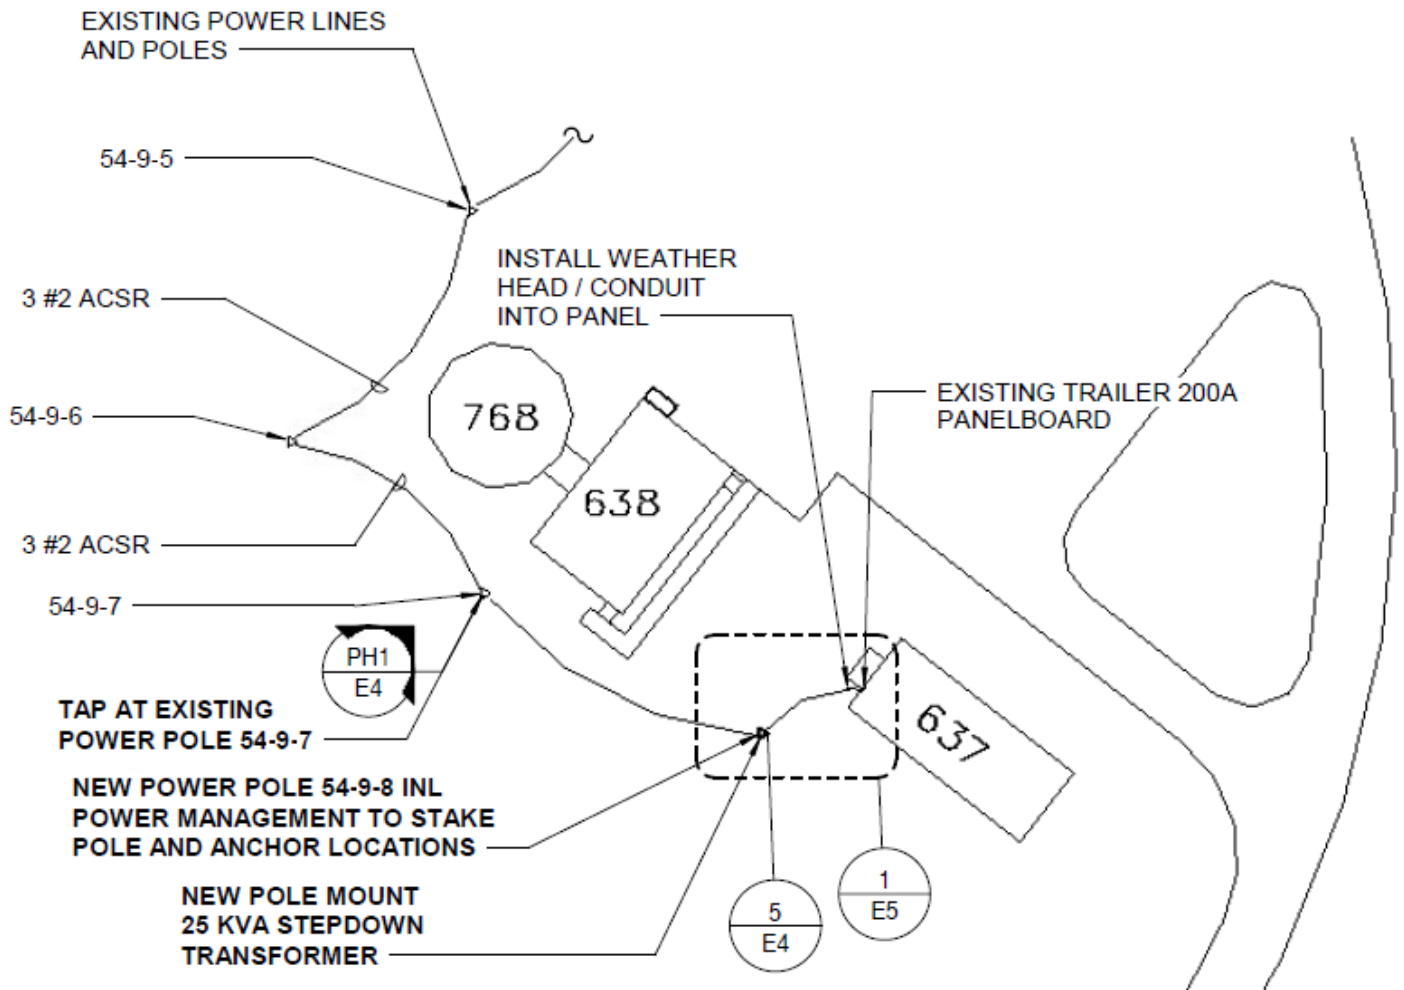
EXISTING POWER LINES AND POLES

54-9-5

INSTALL WEATHER HEAD / CONDUIT INTO PANEL

3 #2 ACSR

54-9-6

768

EXISTING TRAILER 200A PANELBOARD

638

3 #2 ACSR

54-9-7

PH1
E4

TAP AT EXISTING POWER POLE 54-9-7

637

NEW POWER POLE 54-9-8 INL POWER MANAGEMENT TO STAKE POLE AND ANCHOR LOCATIONS

NEW POLE MOUNT 25 KVA STEPDOWN TRANSFORMER

5
E4

1
E5